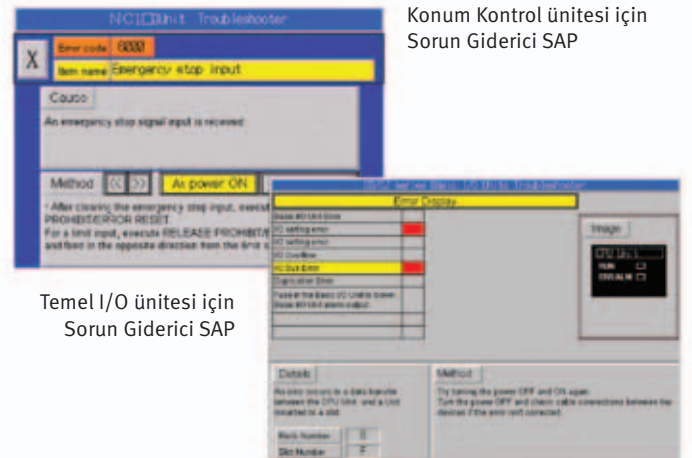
NC1□Unit Troubleshooter

X

Error code 6000

Item name Emergency stop input

Cause

An emergency stop signal input is received.

Method << >> At power ON

* After clearing the emergency stop input, execute PROHIBIT/ERROR RESET.
For a limit input, execute RELEASE PROHIBIT/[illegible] and feed in the opposite direction from the limit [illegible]

Konum Kontrol ünitesi için Sorun Giderici SAP

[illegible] I/O Unit Troubleshooter

Error Display

Basic I/O Unit Error
I/O setting error
I/O setting error
I/O Overflow
I/O Bus Error
Duplication Error
Fuse in the Basic I/O Unit is blown. Basic I/O Unit alarm output.

Image

CPU Unit
RUN
ERR/ALM

Temel I/O ünitesi için Sorun Giderici SAP

Details

An error occurs in a data transfer between the CPU Unit and a Unit mounted in a slot.

Rack Number 0
Slot Number F

Method

Try turning the power OFF and ON again.
Turn the power OFF and check cable connections between the devices if the error isn't corrected.